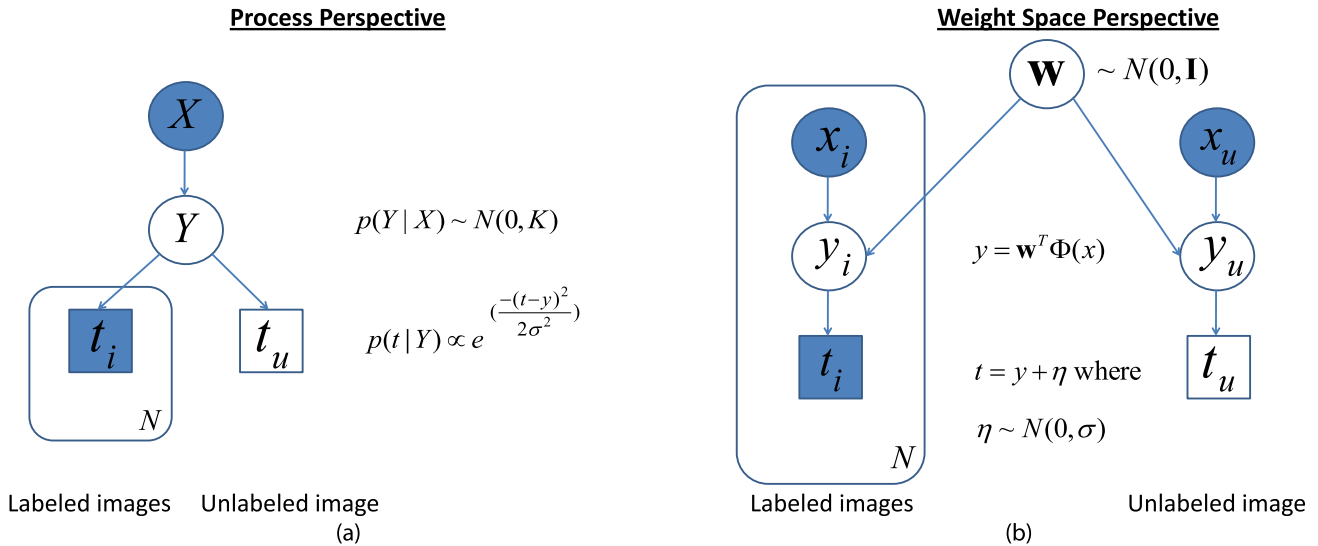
Process Perspective

$X$

$Y$

$p(Y \mid X) \sim N(0, K)$

$t_i$

$t_u$

$p(t \mid Y) \propto e^{(\frac{-(t-y)^2}{2\sigma^2})}$

$N$

Labeled images Unlabeled image

(a)

Weight Space Perspective

$\mathbf{W}$ $\sim N(0, \mathbf{I})$

$x_i$

$x_u$

$y_i$

$y = \mathbf{w}^T \Phi(x)$

$y_u$

$t_i$

$t = y + \eta$ where

$\eta \sim N(0, \sigma)$

$t_u$

$N$

Labeled images Unlabeled image

(b)